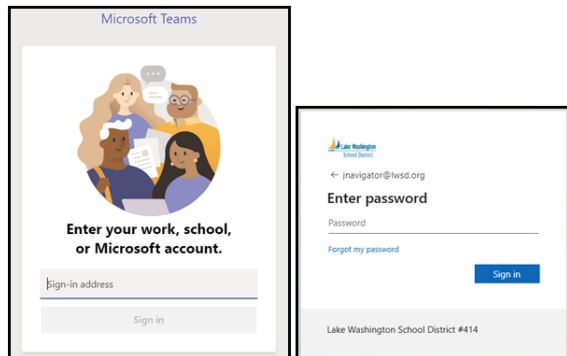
Microsoft Teams

Enter your work, school, or Microsoft account.

Sign-in address

Sign in

Lake Washington School District

← jnavigator@lwsd.org

Enter password

Password

Forgot my password

Sign in

Lake Washington School District #414